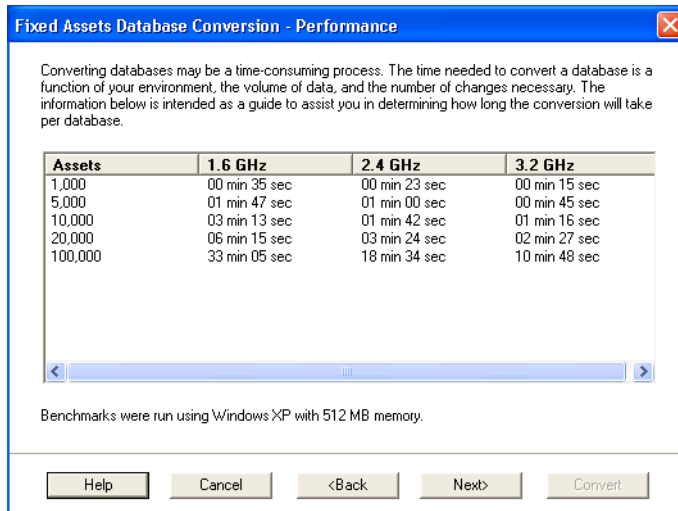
Fixed Assets Database Conversion - Performance

Converting databases may be a time-consuming process. The time needed to convert a database is a function of your environment, the volume of data, and the number of changes necessary. The information below is intended as a guide to assist you in determining how long the conversion will take per database.

| Assets | 1.6 GHz | 2.4 GHz | 3.2 GHz |
|---|---|---|---|
| 1,000 | 00 min 35 sec | 00 min 23 sec | 00 min 15 sec |
| 5,000 | 01 min 47 sec | 01 min 00 sec | 00 min 45 sec |
| 10,000 | 03 min 13 sec | 01 min 42 sec | 01 min 16 sec |
| 20,000 | 06 min 15 sec | 03 min 24 sec | 02 min 27 sec |
| 100,000 | 33 min 05 sec | 18 min 34 sec | 10 min 48 sec |

Benchmarks were run using Windows XP with 512 MB memory.

Help Cancel <Back Next> Convert